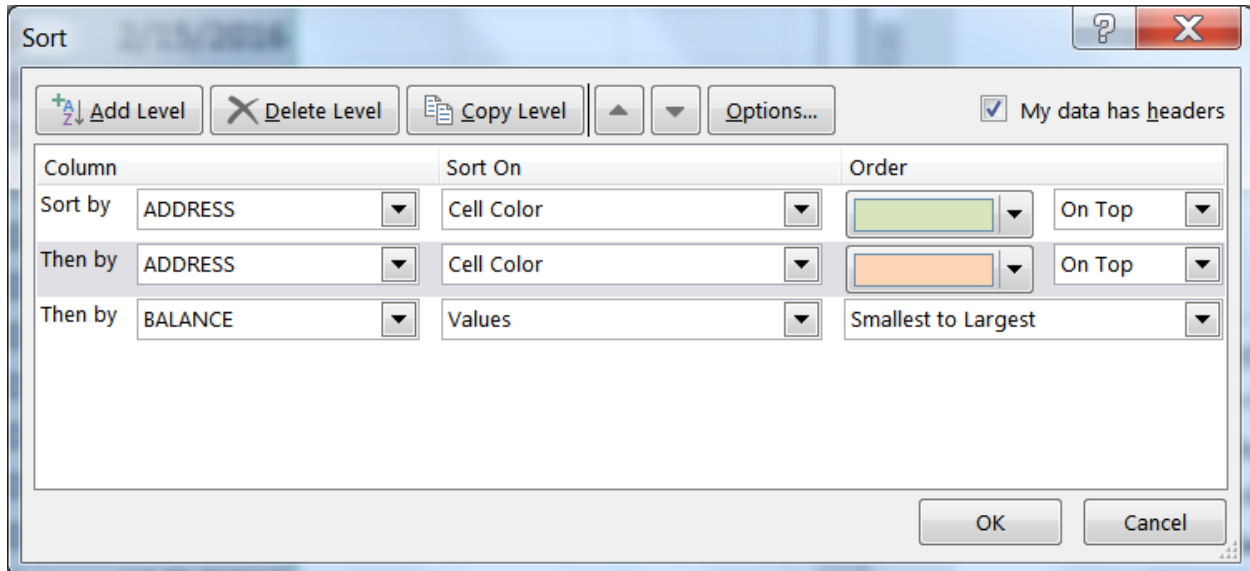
Sort

?

X

Add Level

Delete Level

Copy Level

Options...

My data has headers

| Column | | Sort On | Order | |
|---|---|---|---|---|
| Sort by | ADDRESS | Cell Color | | On Top |
| Then by | ADDRESS | Cell Color | | On Top |
| Then by | BALANCE | Values | Smallest to Largest | |

OK

Cancel